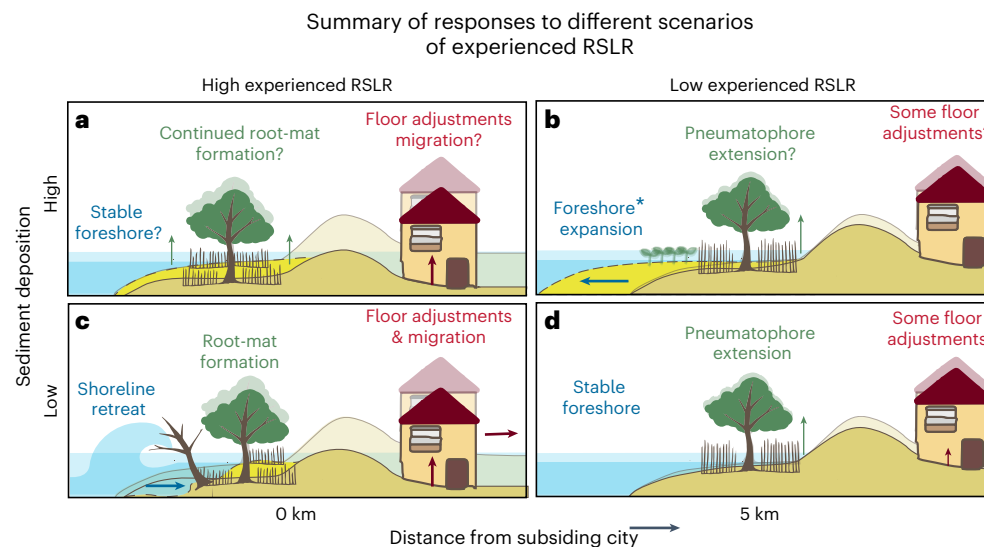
Summary of responses to different scenarios of experienced RSLR

High experienced RSLR

Low experienced RSLR

Sediment deposition

High

Low

a

Continued root-mat formation?

Floor adjustments migration?

Stable foreshore?

b

Pneumatophore extension?

Some floor adjustments

Foreshore* expansion

c

Root-mat formation

Floor adjustments & migration

Shoreline retreat

d

Pneumatophore extension

Some floor adjustments

Stable foreshore

0 km

5 km

Distance from subsiding city